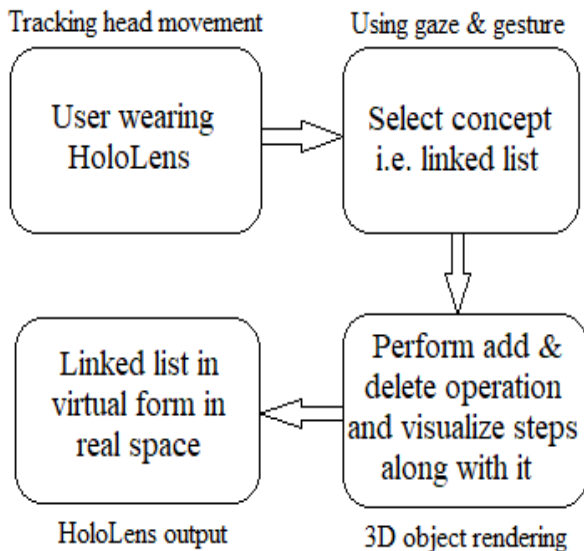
Tracking head movement

Using gaze & gesture

User wearing HoloLens

Select concept i.e. linked list

Linked list in virtual form in real space

Perform add & delete operation and visualize steps along with it

HoloLens output

3D object rendering